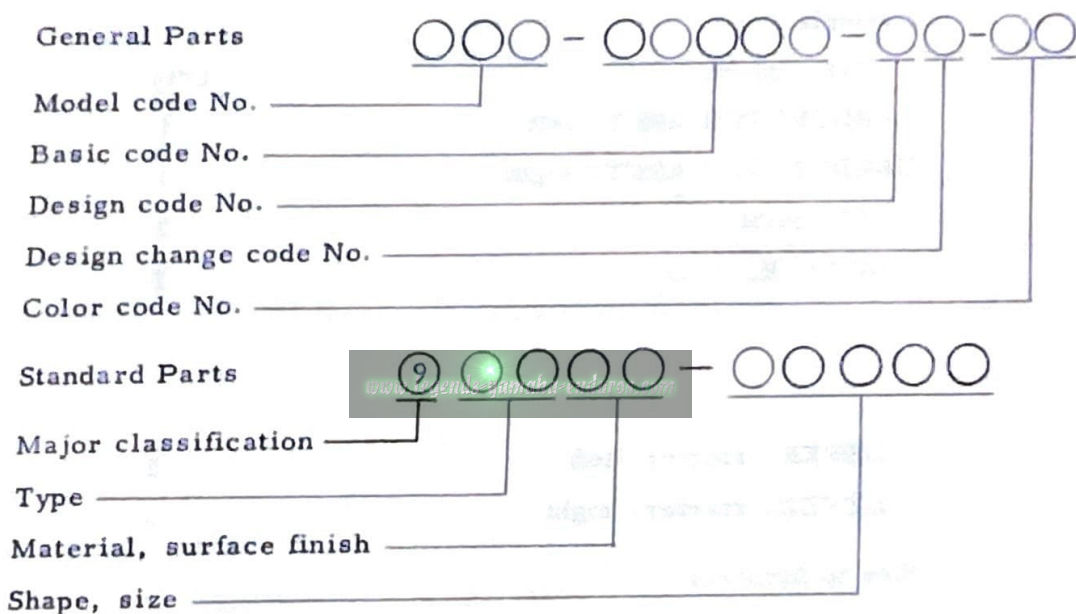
General Parts ○○○ - ○○○○○ - ○○ - ○○

Model code No.

Basic code No.

Design code No.

Design change code No.

Color code No.

Standard Parts ⑨ ○○○○ - ○○○○○

Major classification

Type

Material, surface finish

Shape, size

www.legends-yamaha-enduros.com